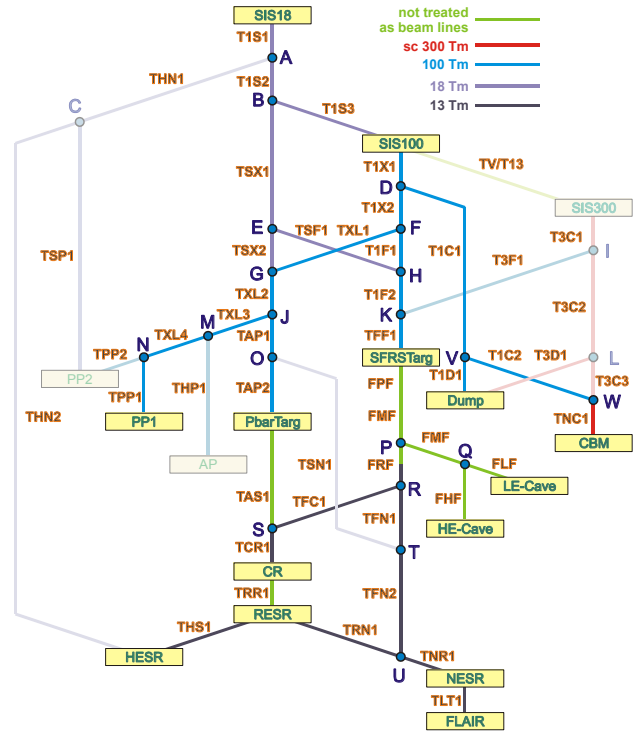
SIS18
not treated as beam lines
sc 300 Tm
100 Tm
18 Tm
13 Tm
T1S1
A
THN1
T1S2
B
C
T1S3
SIS100
T1X1
TV/T13
D
TSX1
T1X2
SIS300
E
TSF1
TXL1
F
T1C1
T3C1
TSP1
TSX2
T1F1
I
G
H
T3F1
TXL2
T1F2
TXL3
K
T3C2
M
J
TXL4
TAP1
TFF1
N
TPP2
O
SFRSTarg
PP2
V
T1C2
T3D1
L
TPP1
THP1
TAP2
FPF
T1D1
T3C3
THN2
Dump
W
PP1
PbarTarg
FMF
TNC1
CBM
P
FMF
AP
Q
TSN1
FLF
FRF
R
LE-Cave
TAS1
TFC1
FHF
TFN1
S
HE-Cave
TCR1
T
CR
TRR1
TFN2
THS1
RESR
TRN1
HESR
TNR1
U
NESR
TLT1
FLAIR